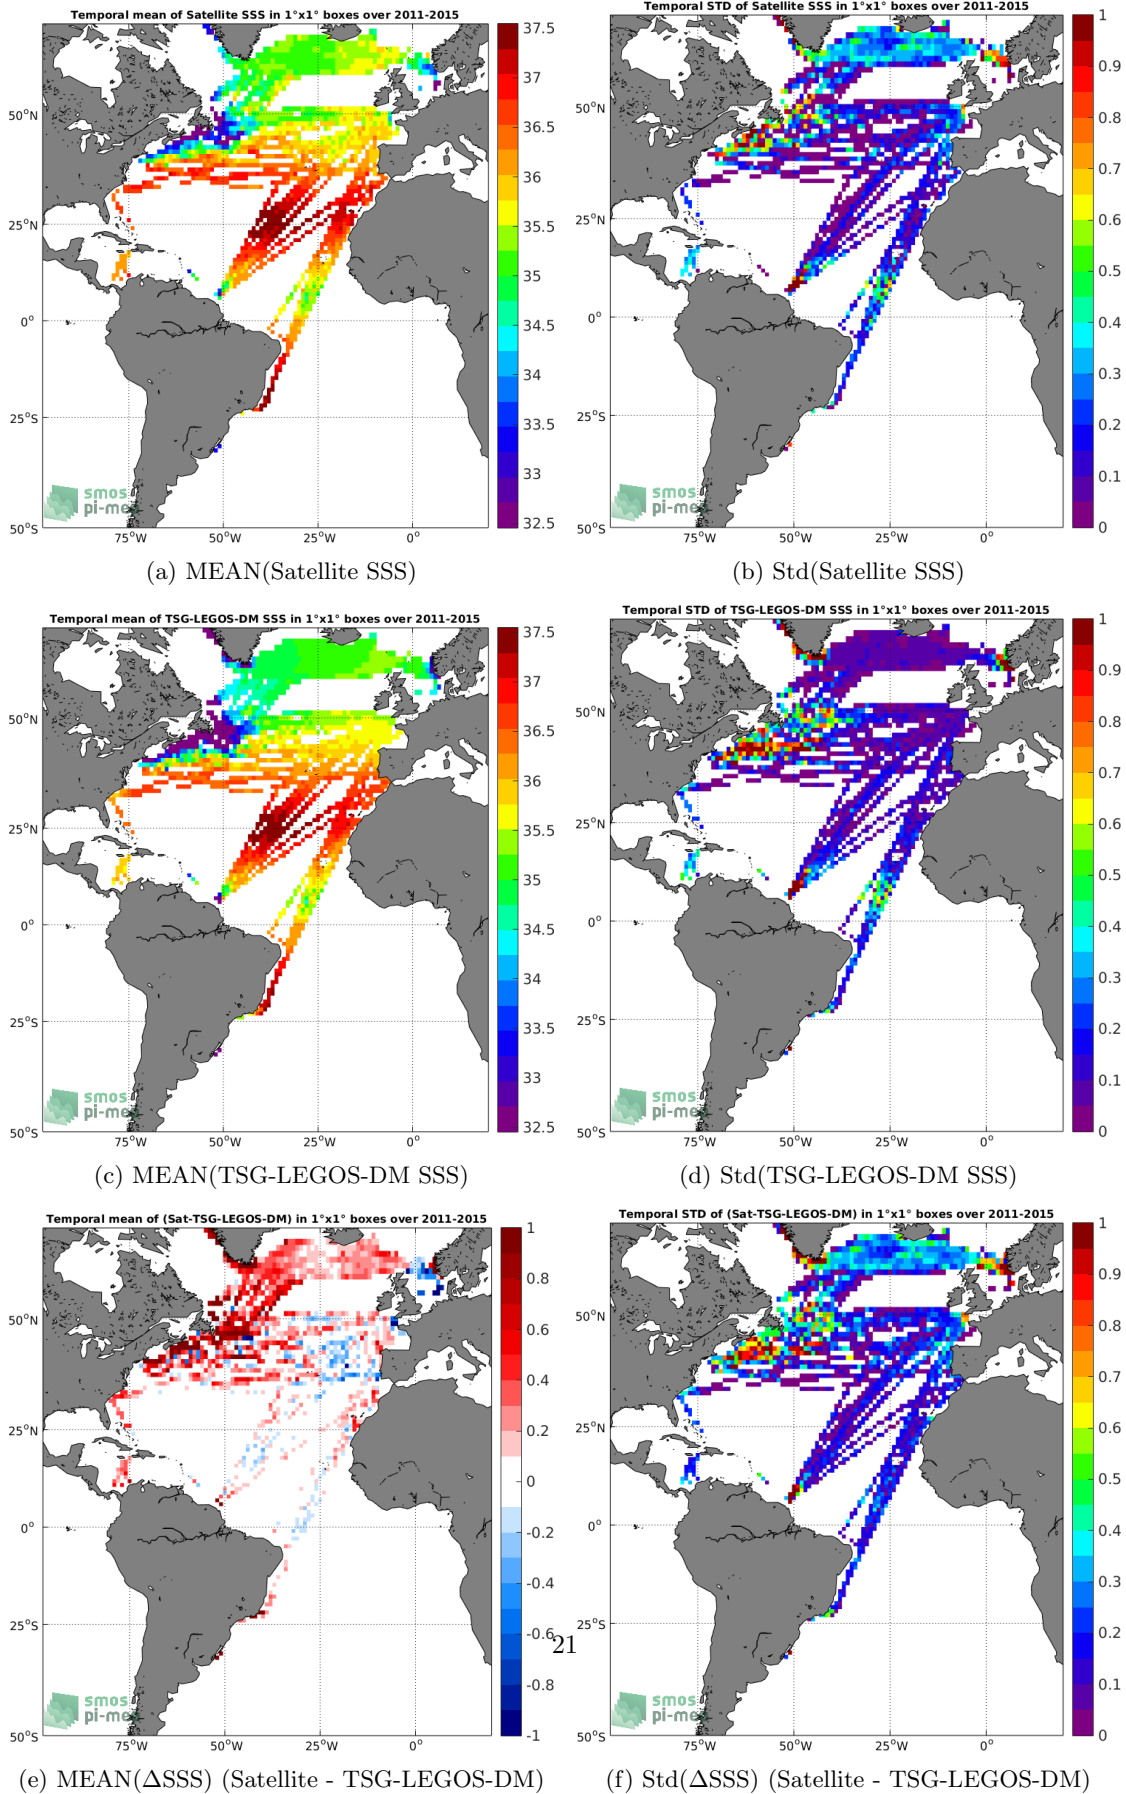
Temporal mean of Satellite SSS in 1°x1° boxes over 2011-2015

50°N
25°N
0°
25°S
50°S
75°W 50°W 25°W 0°

37.5
37
36.5
36
35.5
35
34.5
34
33.5
33
32.5

smos pi-mep

(a) MEAN(Satellite SSS)

Temporal STD of Satellite SSS in 1°x1° boxes over 2011-2015

50°N
25°N
0°
25°S
50°S
75°W 50°W 25°W 0°

1
0.9
0.8
0.7
0.6
0.5
0.4
0.3
0.2
0.1
0

smos pi-mep

(b) Std(Satellite SSS)

Temporal mean of TSG-LEGOS-DM SSS in 1°x1° boxes over 2011-2015

50°N
25°N
0°
25°S
50°S
75°W 50°W 25°W 0°

37.5
37
36.5
36
35.5
35
34.5
34
33.5
33
32.5

smos pi-mep

(c) MEAN(TSG-LEGOS-DM SSS)

Temporal STD of TSG-LEGOS-DM SSS in 1°x1° boxes over 2011-2015

50°N
25°N
0°
25°S
50°S
75°W 50°W 25°W 0°

1
0.9
0.8
0.7
0.6
0.5
0.4
0.3
0.2
0.1
0

smos pi-mep

(d) Std(TSG-LEGOS-DM SSS)

Temporal mean of (Sat-TSG-LEGOS-DM) in 1°x1° boxes over 2011-2015

50°N
25°N
0°
25°S
50°S
75°W 50°W 25°W 0°

1
0.8
0.6
0.4
0.2
0
-0.2
-0.4
-0.6
-0.8
-1

smos pi-mep

(e) MEAN($\Delta$SSS) (Satellite - TSG-LEGOS-DM)

Temporal STD of (Sat-TSG-LEGOS-DM) in 1°x1° boxes over 2011-2015

50°N
25°N
0°
25°S
50°S
75°W 50°W 25°W 0°

1
0.9
0.8
0.7
0.6
0.5
0.4
0.3
0.2
0.1
0

smos pi-mep

(f) Std($\Delta$SSS) (Satellite - TSG-LEGOS-DM)

21